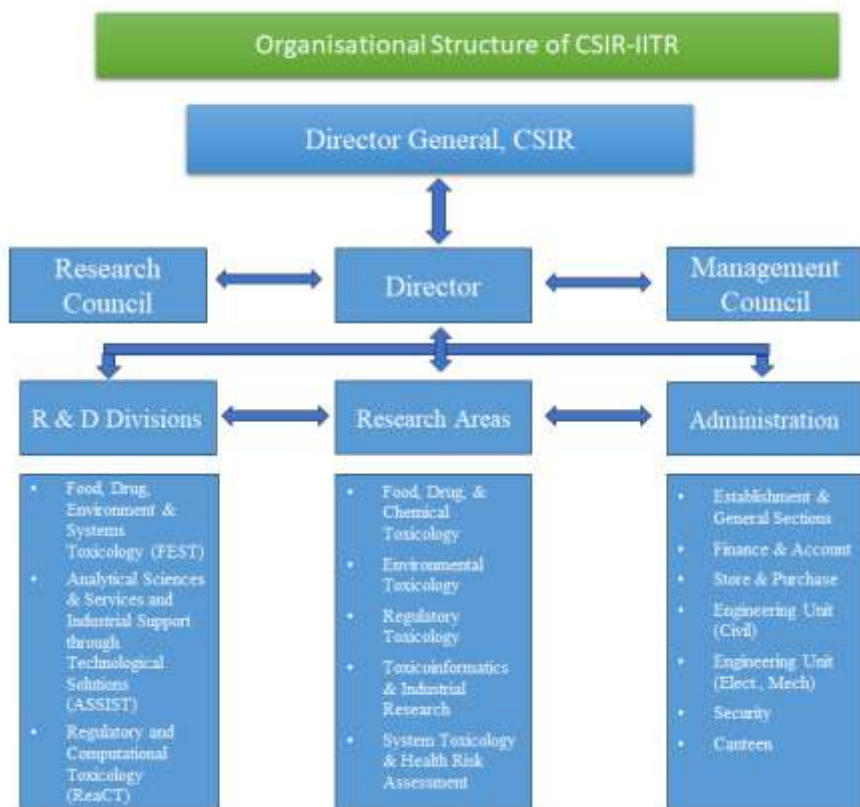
Organisational Structure of CSIR-IITR

Director General, CSIR

Research Council

Director

Management Council

R & D Divisions

Research Areas

Administration

- Food, Drug, Environment & Systems Toxicology (FEST)
- Analytical Sciences & Services and Industrial Support through Technological Solutions (ASSIST)
- Regulatory and Computational Toxicology (ReaCT)

- Food, Drug, & Chemical Toxicology
- Environmental Toxicology
- Regulatory Toxicology
- Toxicoinformatics & Industrial Research
- System Toxicology & Health Risk Assessment

- Establishment & General Sections
- Finance & Account
- Store & Purchase
- Engineering Unit (Civil)
- Engineering Unit (Elect., Mech)
- Security
- Canteen